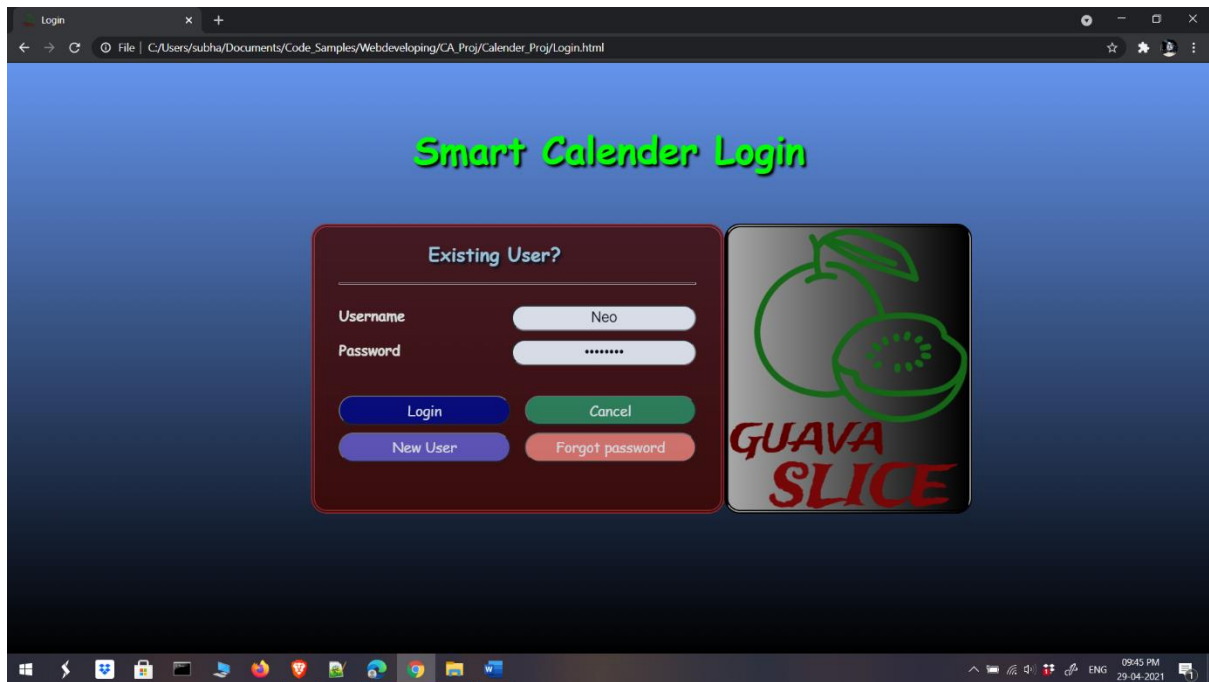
Login

File | C:/Users/subha/Documents/Code_Samples/Webdeveloping/CA_Proj/Calender_Proj/Login.html

Smart Calender Login

Existing User?

Username Neo

Password ••••••••

Login

Cancel

New User

Forgot password

GUAVA SLICE

ENG 09:45 PM 29-04-2021